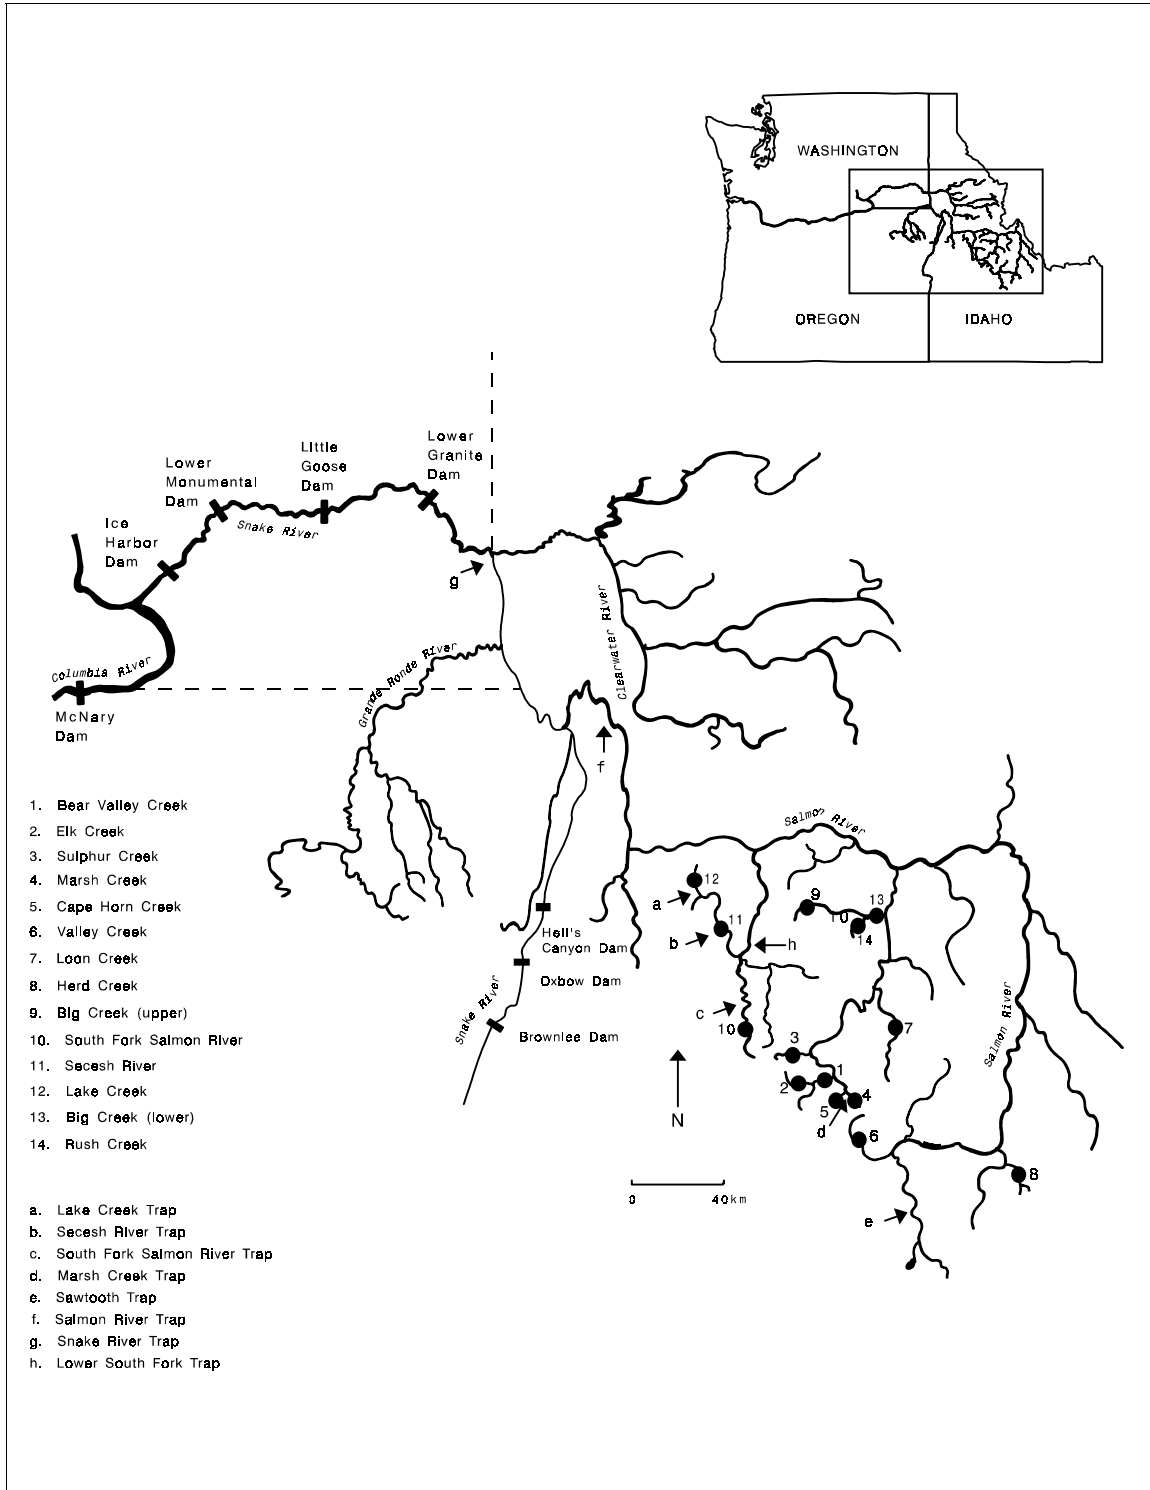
WASHINGTON

OREGON

IDAHO

Lower Granite Dam

Little Goose Dam

Lower Monumental Dam

Ice Harbor Dam

Snake River

Columbia River

McNary Dam

Grande Ronde River

Clearwater River

g

f

Salmon River

Salmon River

Snake River

Hell's Canyon Dam

Oxbow Dam

Brownlee Dam

N

0 40km

12 a 11 b h c 10 9 13 10 14 3 1 2 5 4 d 6 7 8 e

1. Bear Valley Creek
2. Elk Creek
3. Sulphur Creek
4. Marsh Creek
5. Cape Horn Creek
6. Valley Creek
7. Loon Creek
8. Herd Creek
9. Big Creek (upper)
10. South Fork Salmon River
11. Secesh River
12. Lake Creek
13. Big Creek (lower)
14. Rush Creek

a. Lake Creek Trap
b. Secesh River Trap
c. South Fork Salmon River Trap
d. Marsh Creek Trap
e. Sawtooth Trap
f. Salmon River Trap
g. Snake River Trap
h. Lower South Fork Trap